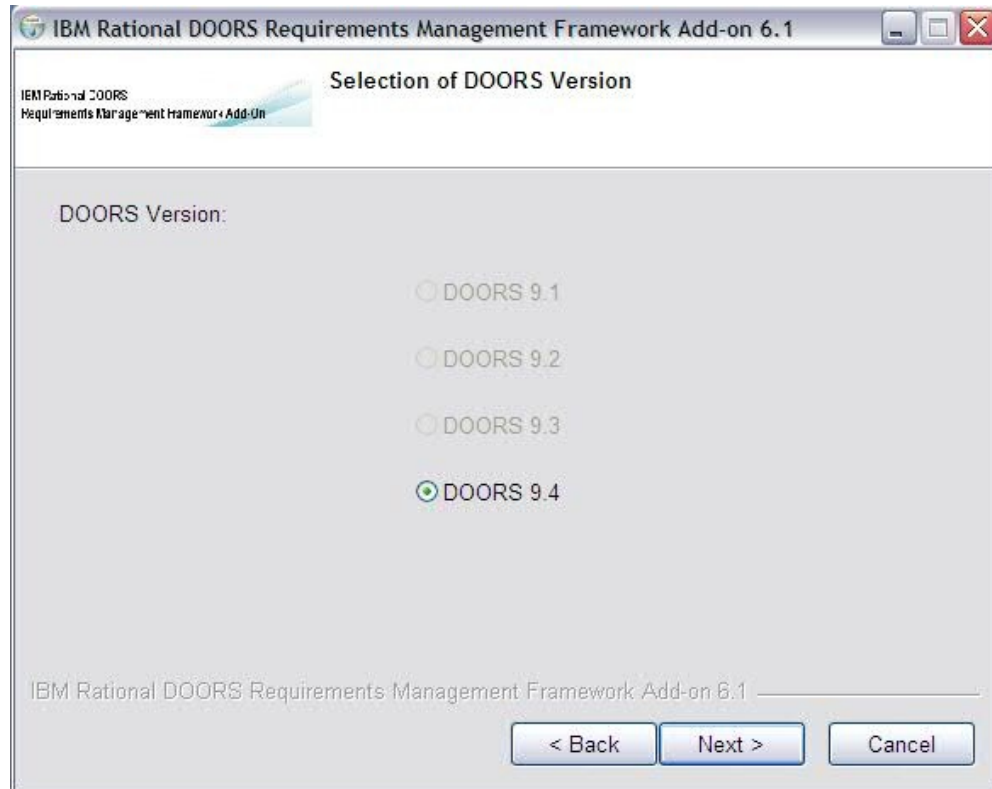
IBM Rational DOORS Requirements Management Framework Add-on 6.1

IBM Rational DOORS
Requirements Management Framework Add-On

Selection of DOORS Version

DOORS Version:

DOORS 9.1

DOORS 9.2

DOORS 9.3

DOORS 9.4

IBM Rational DOORS Requirements Management Framework Add-on 6.1

< Back

Next >

Cancel